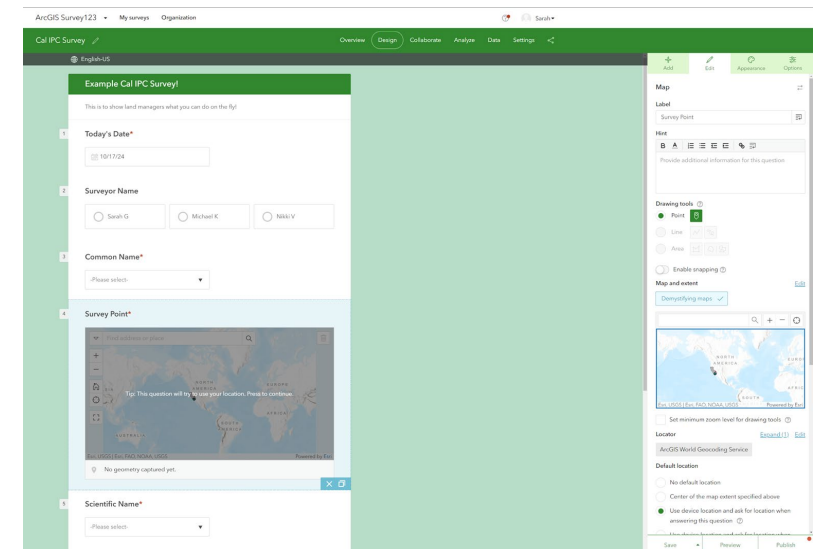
ArcGIS Survey123 My surveys Organization

Sarah

Cal IPC Survey

Overview Design Collaborate Analyze Data Settings

English-US

Example Cal IPC Survey!

This is to show land managers what you can do on the fly!

1 Today's Date*

10/17/24

2 Surveyor Name

Sarah G

Michael K

Nikki V

3 Common Name*

-Please select-

4 Survey Point*

Find address or place

Tip: This question will try to use your location. Press to continue.

NORTH AMERICA

SOUTH AMERICA

AUSTRALIA

Esri, USGS | Esri, FAO, NOAA, USGS

Powered by Esri

No geometry captured yet.

5 Scientific Name*

-Please select-

Add Edit Appearance Options

Map

Label

Survey Point

Hint

B A

Provide additional information for this question

Drawing tools

Point

Line

Area

Enable snapping

Map and extent

Edit

Demystifying maps

NORTH AMERICA

SOUTH AMERICA

Esri, USGS | Esri, FAO, NOAA, USGS

Powered by Esri

Set minimum zoom level for drawing tools

Locator

Expand (1) Edit

ArcGIS World Geocoding Service

Default location

No default location

Center of the map extent specified above

Use device location and ask for location when answering this question

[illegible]

Save Preview Publish